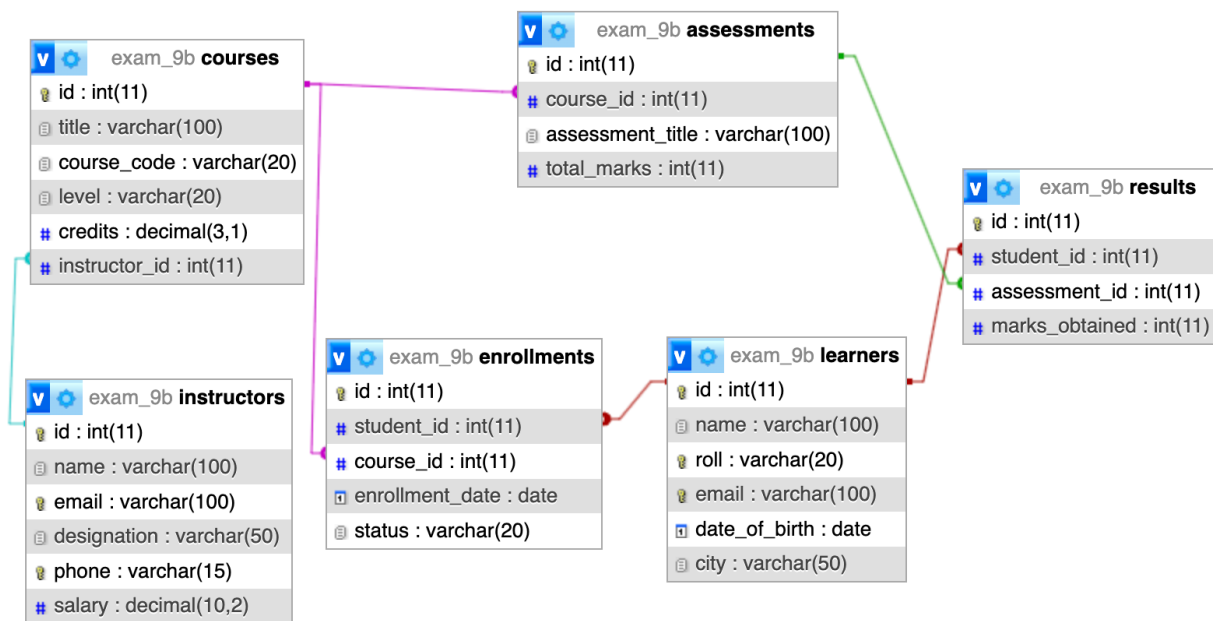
exam_9b courses
id : int(11)
title : varchar(100)
course_code : varchar(20)
level : varchar(20)
credits : decimal(3,1)
instructor_id : int(11)

exam_9b assessments
id : int(11)
course_id : int(11)
assessment_title : varchar(100)
total_marks : int(11)

exam_9b results
id : int(11)
student_id : int(11)
assessment_id : int(11)
marks_obtained : int(11)

exam_9b instructors
id : int(11)
name : varchar(100)
email : varchar(100)
designation : varchar(50)
phone : varchar(15)
salary : decimal(10,2)

exam_9b enrollments
id : int(11)
student_id : int(11)
course_id : int(11)
enrollment_date : date
status : varchar(20)

exam_9b learners
id : int(11)
name : varchar(100)
roll : varchar(20)
email : varchar(100)
date_of_birth : date
city : varchar(50)